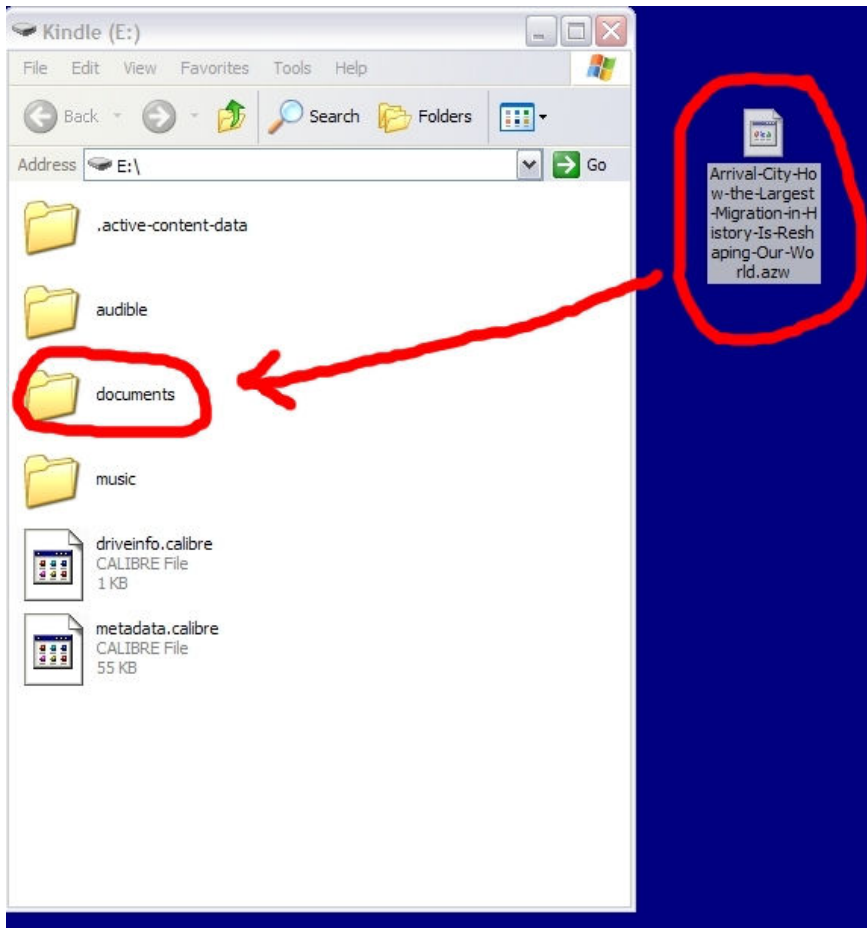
Kindle (E:)

File Edit View Favorites Tools Help

Back Search Folders

Address E:\ Go

.active-content-data

audible

documents

music

driveinfo.calibre
CALIBRE File
1 KB

metadata.calibre
CALIBRE File
55 KB

Arrival-City-How-the-Largest-Migration-in-History-Is-Reshaping-Our-World.azw